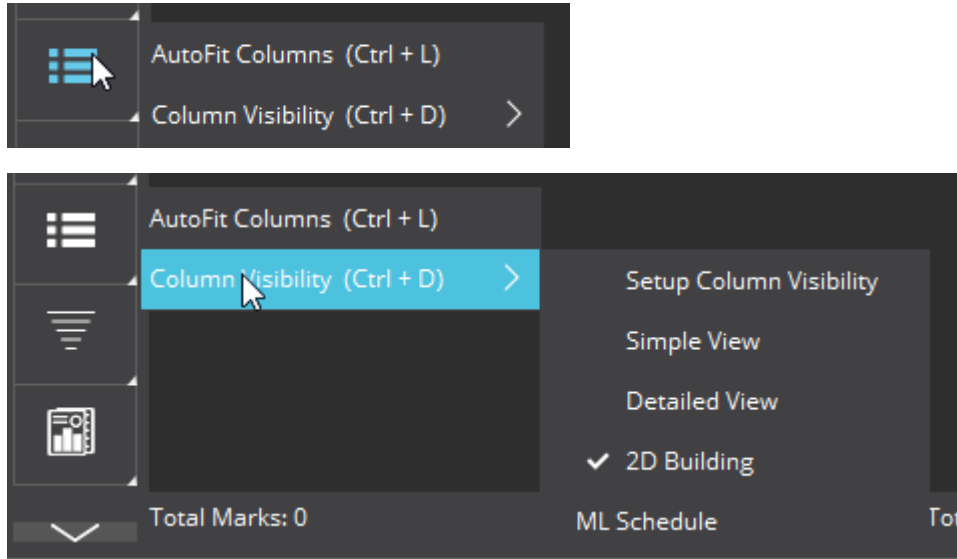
AutoFit Columns (Ctrl + L)
Column Visibility (Ctrl + D)

AutoFit Columns (Ctrl + L)
Column Visibility (Ctrl + D)
Setup Column Visibility
Simple View
Detailed View
✔ 2D Building
Total Marks: 0
ML Schedule
Tot